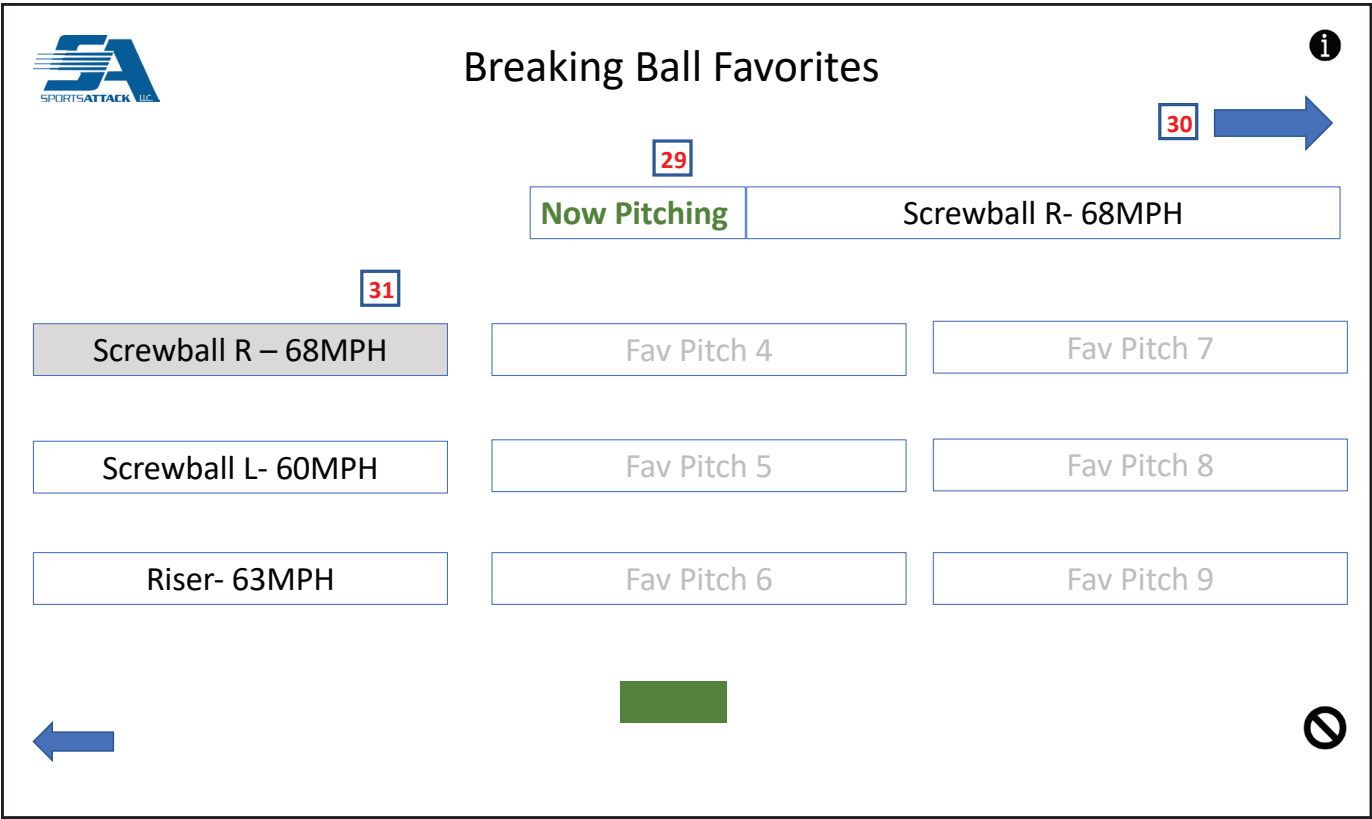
SA
SPORTSATTACK LLC

Breaking Ball Favorites

30

29

Now Pitching | Screwball R- 68MPH

31

Screwball R – 68MPH

Fav Pitch 4

Fav Pitch 7

Screwball L- 60MPH

Fav Pitch 5

Fav Pitch 8

Riser- 63MPH

Fav Pitch 6

Fav Pitch 9